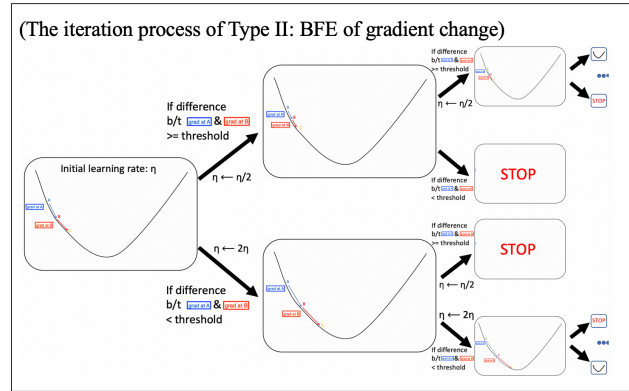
(The iteration process of Type II: BFE of gradient change)

Initial learning rate: η

grad at A

grad at B

If difference b/t grad at A & grad at B >= threshold

η ← η/2

grad at A

grad at B

If difference b/t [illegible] & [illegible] >= threshold

η ← η/2

STOP

If difference b/t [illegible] & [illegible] < threshold

STOP

η ← 2η

If difference b/t grad at A & grad at B < threshold

grad at A

grad at B

If difference b/t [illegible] & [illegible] >= threshold

STOP

η ← η/2

η ← 2η

If difference b/t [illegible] & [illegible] < threshold

STOP